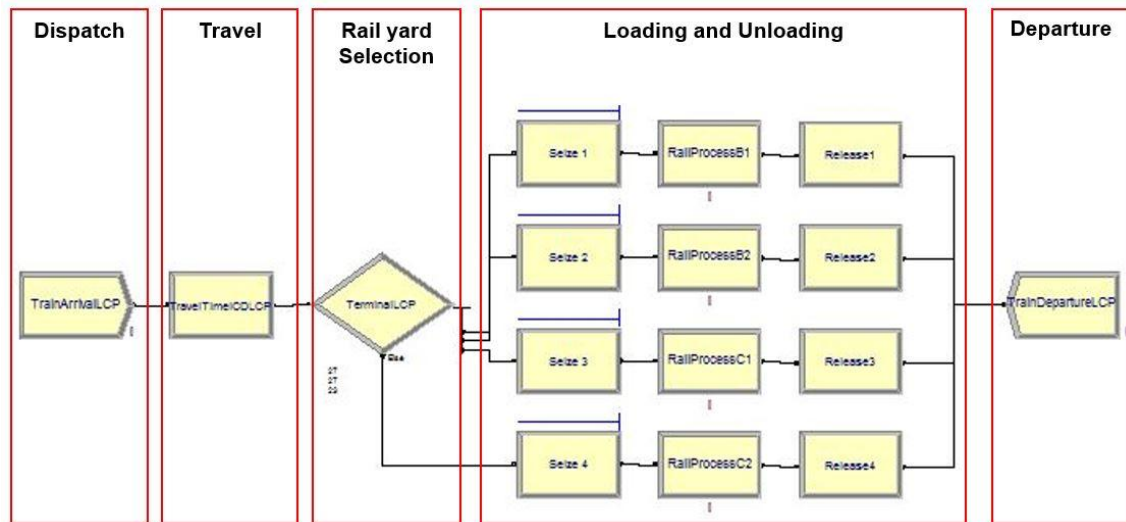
Dispatch

Travel

Rail yard Selection

Loading and Unloading

Departure

TrainArrivalLCP

TravelTimeICDLCP

TerminalLCP

Else

27
27
23

Seize 1

RailProcessB1

Release1

Seize 2

RailProcessB2

Release2

Seize 3

RailProcessC1

Release3

Seize 4

RailProcessC2

Release4

TrainDepartureLCP